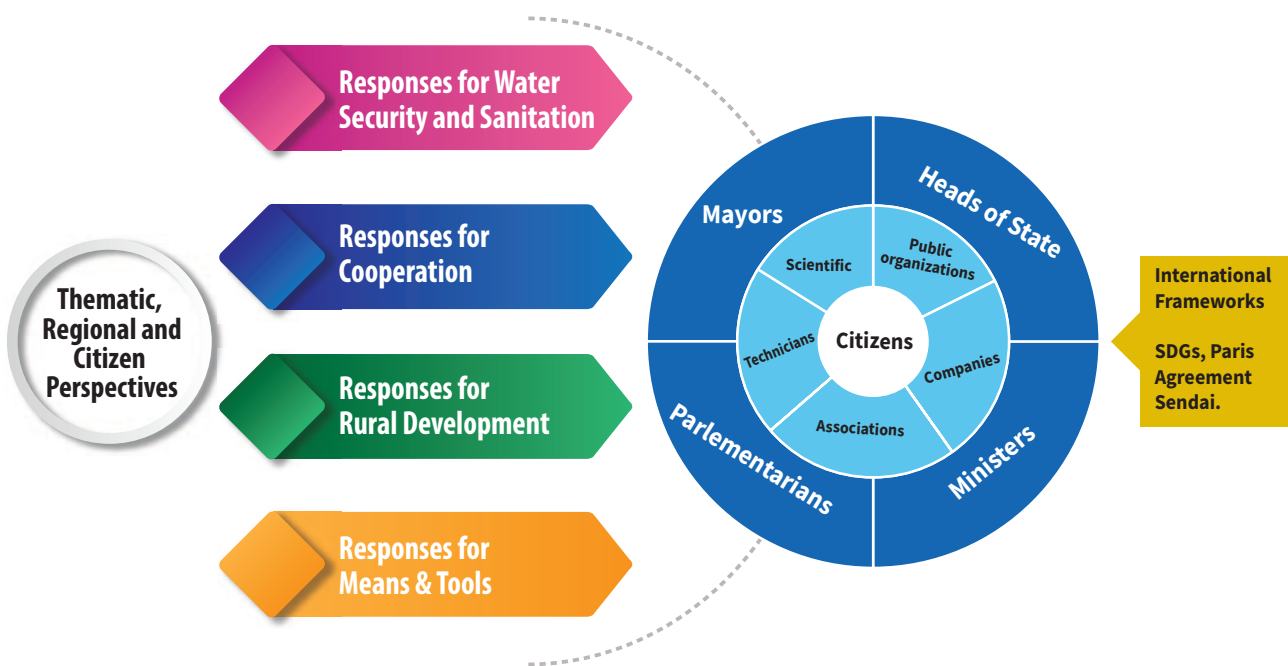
Thematic, Regional and Citizen Perspectives

Responses for Water Security and Sanitation

Responses for Cooperation

Responses for Rural Development

Responses for Means & Tools

Mayors

Heads of State

Parlementarians

Ministers

Scientific

Public organizations

Technicians

Citizens

Companies

Associations

International Frameworks

SDGs, Paris Agreement Sendai.